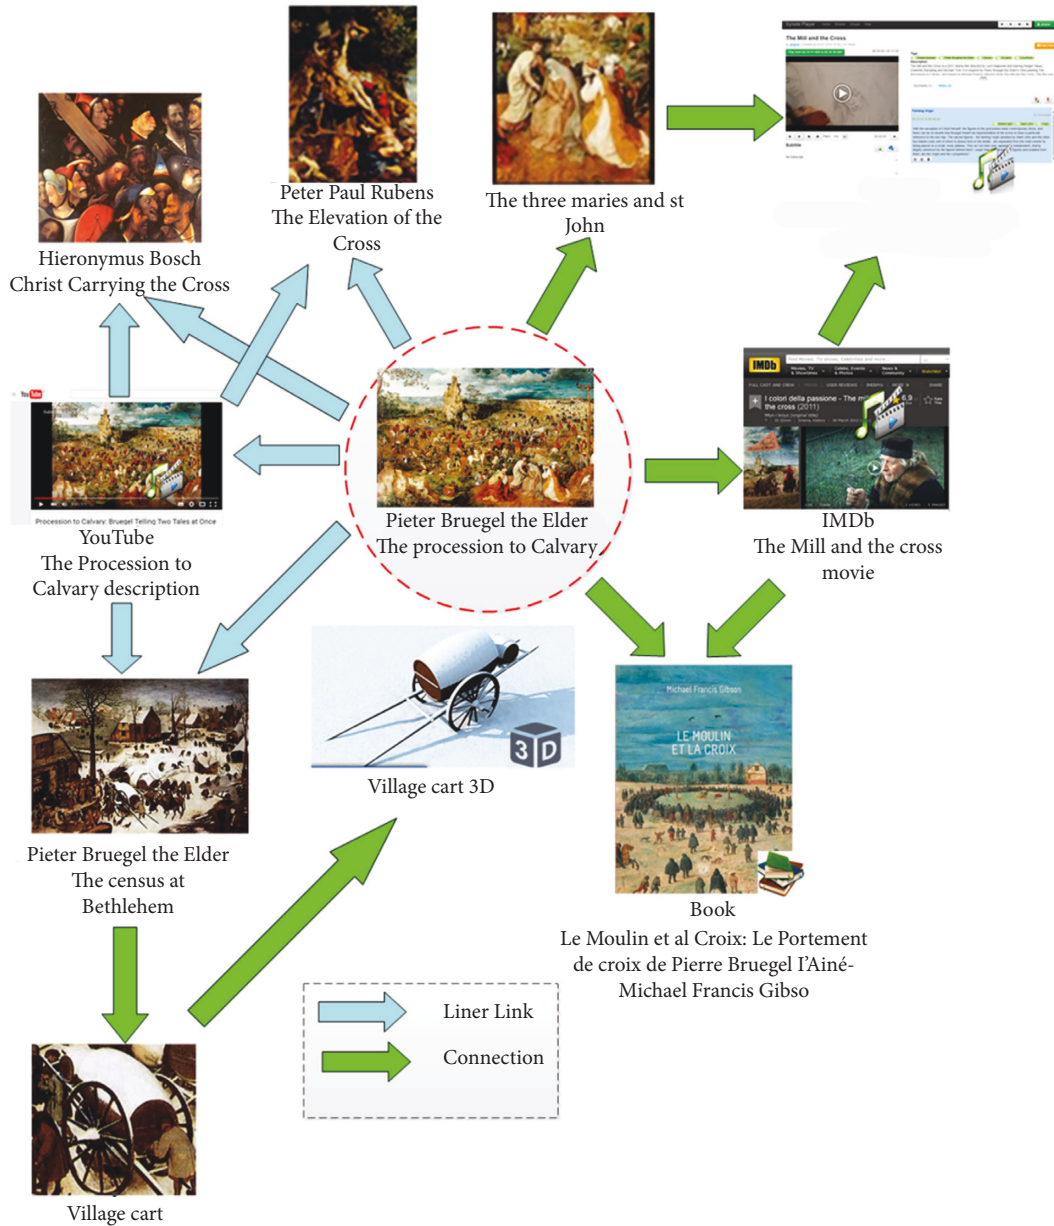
Hieronymus Bosch
Christ Carrying the Cross

Peter Paul Rubens
The Elevation of the Cross

The three maries and st John

The Mill and the Cross

YouTube

Procession to Calvary: Bruegel Telling Two Tales at Once
YouTube
The Procession to Calvary description

Pieter Bruegel the Elder
The procession to Calvary

IMDb

I colori della passione - The mill and the cross (2011)

6.9

IMDb
The Mill and the cross movie

Pieter Bruegel the Elder
The census at Bethlehem

3D

Village cart 3D

Michael Francis Gibson

LE MOULIN ET LA CROIX

Book
Le Moulin et al Croix: Le Portement de croix de Pierre Bruegel l'Ainé- Michael Francis Gibso

Liner Link
Connection

Village cart